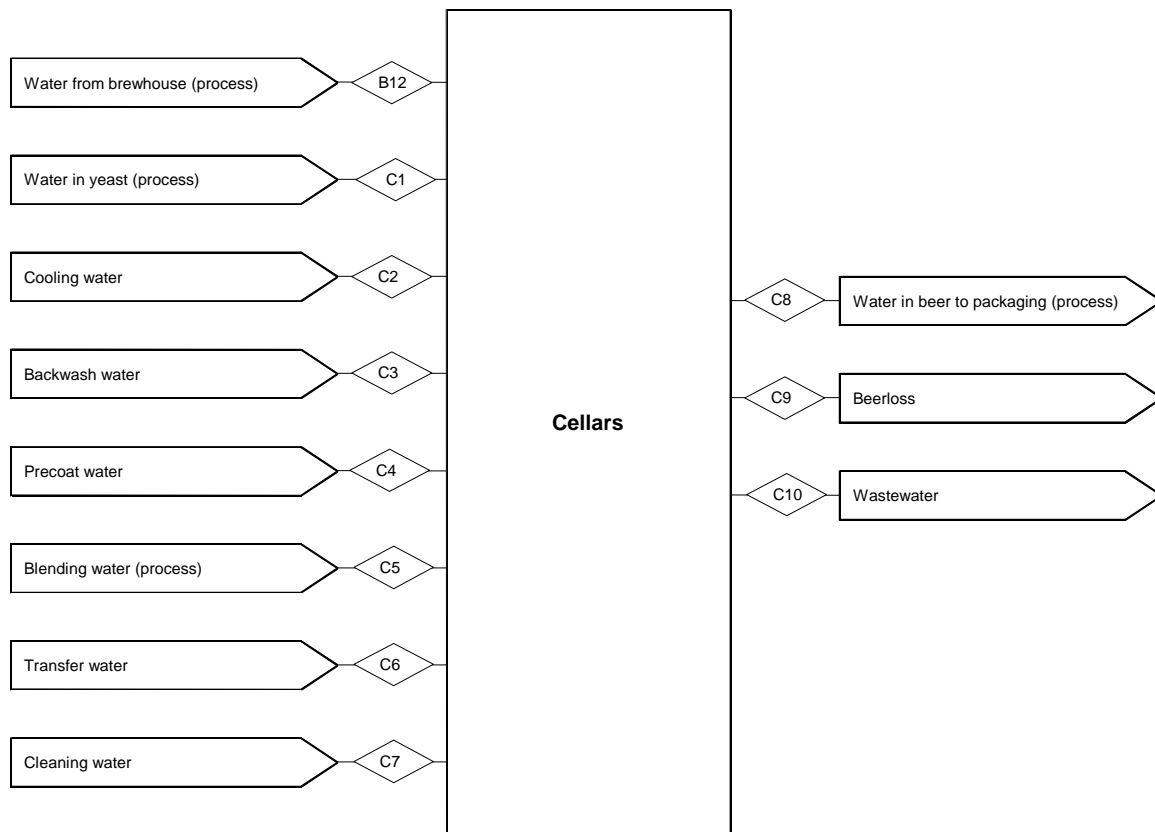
Water from brewhouse (process)
B12

Water in yeast (process)
C1

Cooling water
C2

Backwash water
C3

Precoat water
C4

Blending water (process)
C5

Transfer water
C6

Cleaning water
C7

Cellars

C8
Water in beer to packaging (process)

C9
Beerloss

C10
Wastewater